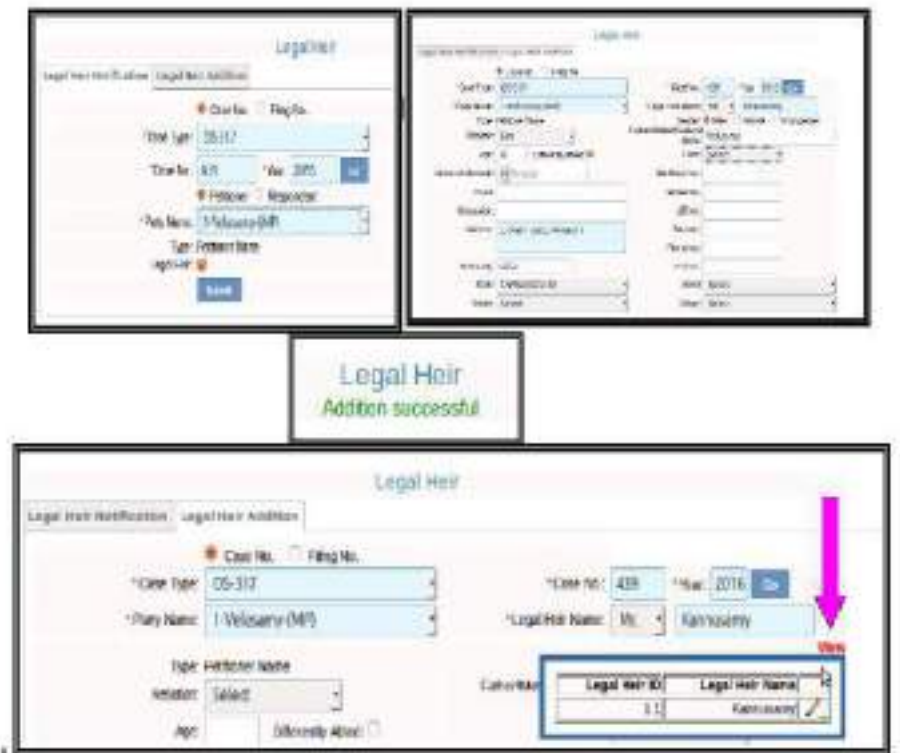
Legal Heir

Legal Heir Modification Legal Heir Addition

Case No. Filing No.

*Case Type: OS-317

*Case No.: 8/1 *Year: 2015 Go

Petitioner Respondent

*Party Name: 1-Velusamy (MP)

Type: Petitioner Name

Legal Heir:

Submit

Legal Heir

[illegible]

Legal Heir

Addition successful

Legal Heir

Legal Heir Modification Legal Heir Addition

Case No. Filing No.

*Case Type: OS-317

*Case No.: 439 *Year: 2016 Go

*Party Name: 1-Velusamy (MP)

*Legal Heir Name: Mr. Kannusamy

View

Type: Petitioner Name

Relation: Select

Age: Differently Abled:

| Legal Heir ID | Legal Heir Name |
|---|---|
| 1.1 | Kannusamy |